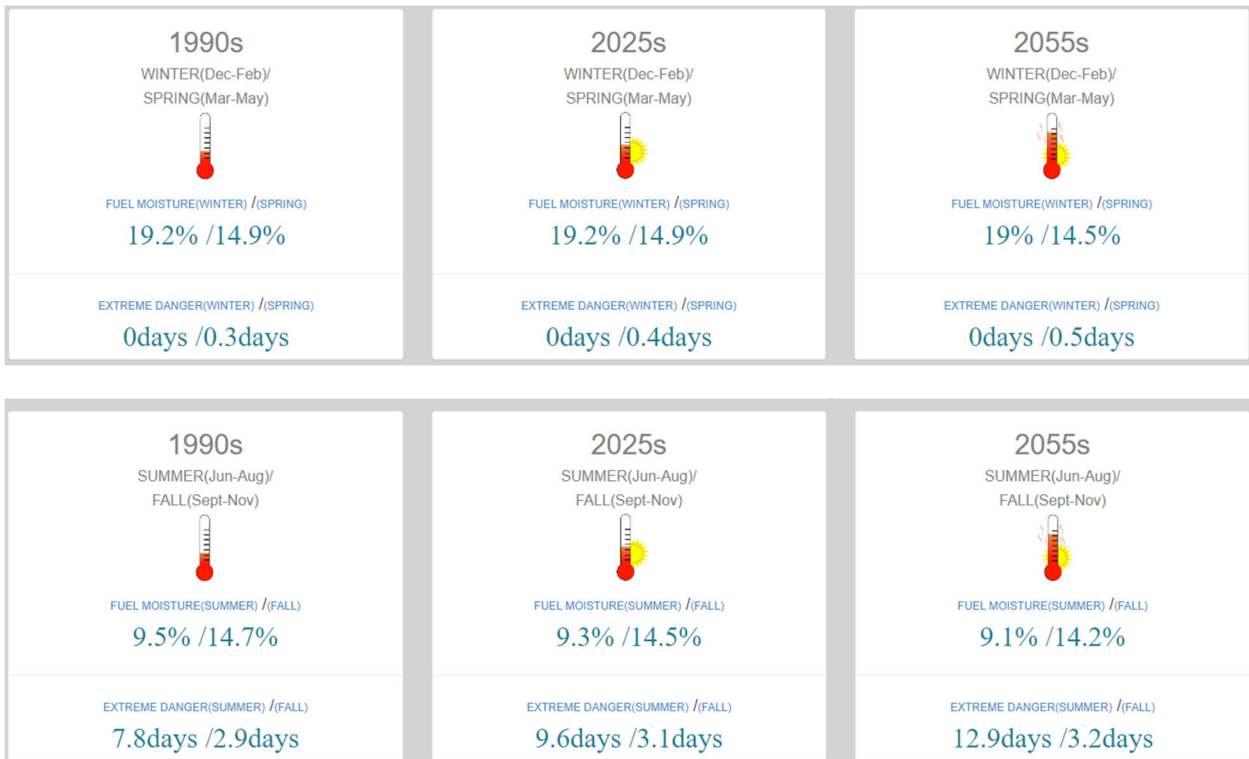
1990s
WINTER(Dec-Feb)/
SPRING(Mar-May)

FUEL MOISTURE(WINTER) /(SPRING)
19.2% /14.9%

EXTREME DANGER(WINTER) /(SPRING)
0days /0.3days

2025s
WINTER(Dec-Feb)/
SPRING(Mar-May)

FUEL MOISTURE(WINTER) /(SPRING)
19.2% /14.9%

EXTREME DANGER(WINTER) /(SPRING)
0days /0.4days

2055s
WINTER(Dec-Feb)/
SPRING(Mar-May)

FUEL MOISTURE(WINTER) /(SPRING)
19% /14.5%

EXTREME DANGER(WINTER) /(SPRING)
0days /0.5days

1990s
SUMMER(Jun-Aug)/
FALL(Sept-Nov)

FUEL MOISTURE(SUMMER) /(FALL)
9.5% /14.7%

EXTREME DANGER(SUMMER) /(FALL)
7.8days /2.9days

2025s
SUMMER(Jun-Aug)/
FALL(Sept-Nov)

FUEL MOISTURE(SUMMER) /(FALL)
9.3% /14.5%

EXTREME DANGER(SUMMER) /(FALL)
9.6days /3.1days

2055s
SUMMER(Jun-Aug)/
FALL(Sept-Nov)

FUEL MOISTURE(SUMMER) /(FALL)
9.1% /14.2%

EXTREME DANGER(SUMMER) /(FALL)
12.9days /3.2days